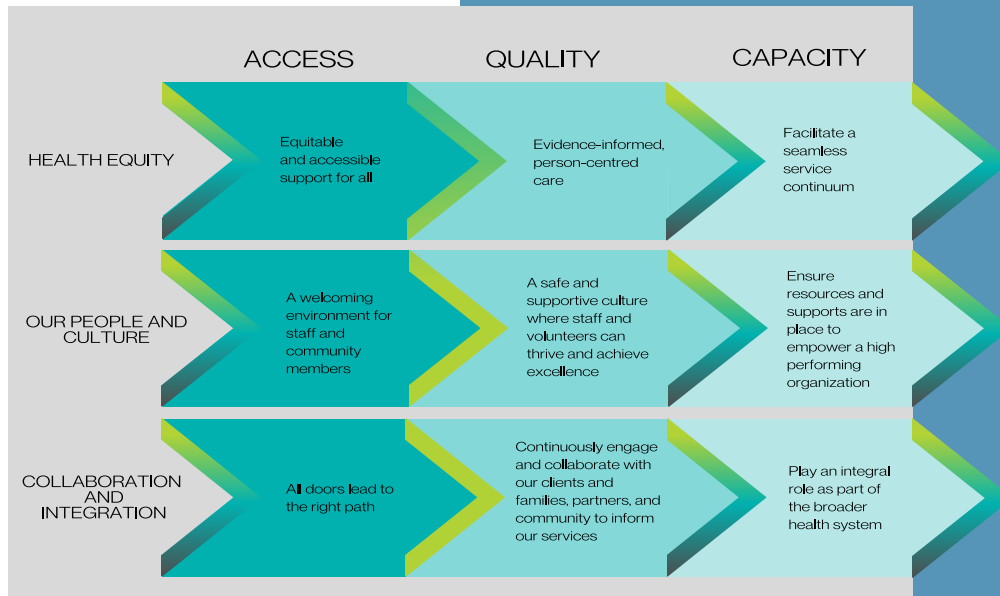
| | ACCESS | QUALITY | CAPACITY |
|---|---|---|---|
| HEALTH EQUITY | Equitable and accessible support for all | Evidence-informed, person-centred care | Facilitate a seamless service continuum |
| OUR PEOPLE AND CULTURE | A welcoming environment for staff and community members | A safe and supportive culture where staff and volunteers can thrive and achieve excellence | Ensure resources and supports are in place to empower a high performing organization |
| COLLABORATION AND INTEGRATION | All doors lead to the right path | Continuously engage and collaborate with our clients and families, partners, and community to inform our services | Play an integral role as part of the broader health system |